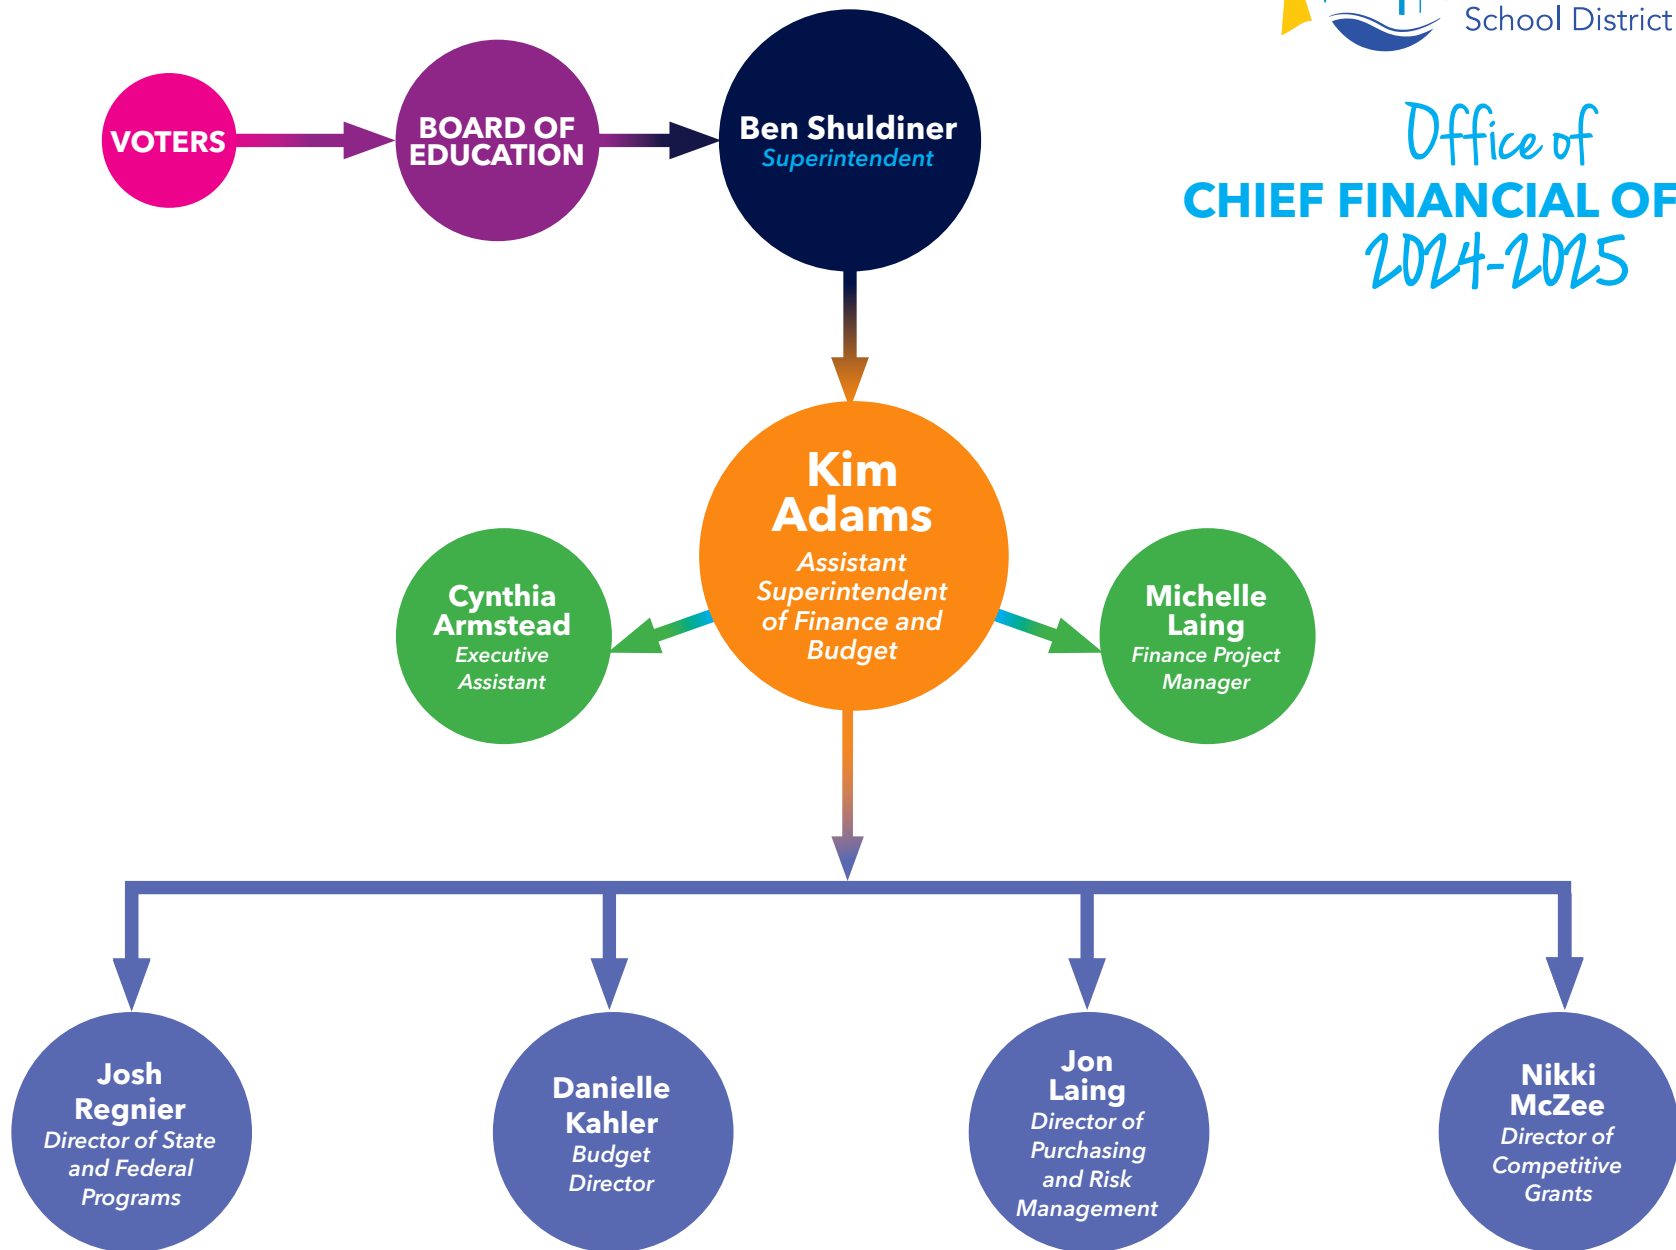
School District

Office of
CHIEF FINANCIAL OF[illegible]
2024-2025

VOTERS

BOARD OF EDUCATION

Ben Shuldiner
Superintendent

Kim Adams
Assistant Superintendent of Finance and Budget

Cynthia Armstead
Executive Assistant

Michelle Laing
Finance Project Manager

Josh Regnier
Director of State and Federal Programs

Danielle Kahler
Budget Director

Jon Laing
Director of Purchasing and Risk Management

Nikki McZee
Director of Competitive Grants